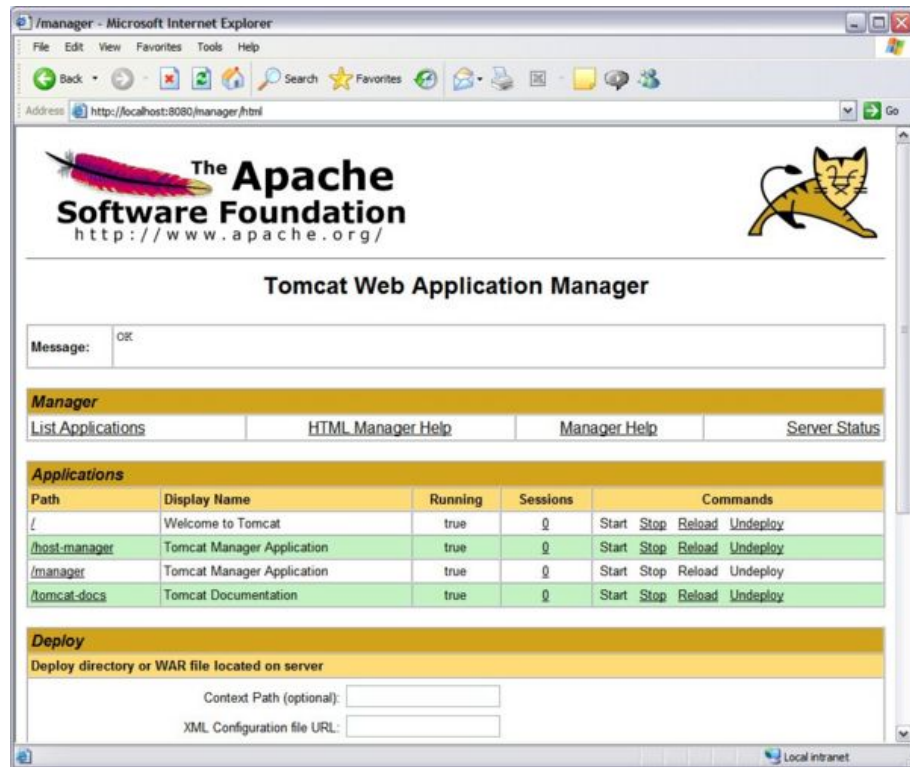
/manager - Microsoft Internet Explorer

File Edit View Favorites Tools Help

Back Search Favorites

Address http://localhost:8080/manager/html Go

The Apache Software Foundation
http://www.apache.org/

Tomcat Web Application Manager

| Message: | OK |
|---|---|

Manager

| List Applications | HTML Manager Help | Manager Help | Server Status |
|---|---|---|---|

Applications

| Path | Display Name | Running | Sessions | Commands |
|---|---|---|---|---|
| / | Welcome to Tomcat | true | 0 | Start Stop Reload Undeploy |
| /host-manager | Tomcat Manager Application | true | 0 | Start Stop Reload Undeploy |
| /manager | Tomcat Manager Application | true | 0 | Start Stop Reload Undeploy |
| /tomcat-docs | Tomcat Documentation | true | 0 | Start Stop Reload Undeploy |

Deploy

Deploy directory or WAR file located on server

Context Path (optional):

XML Configuration file URL:

Local intranet